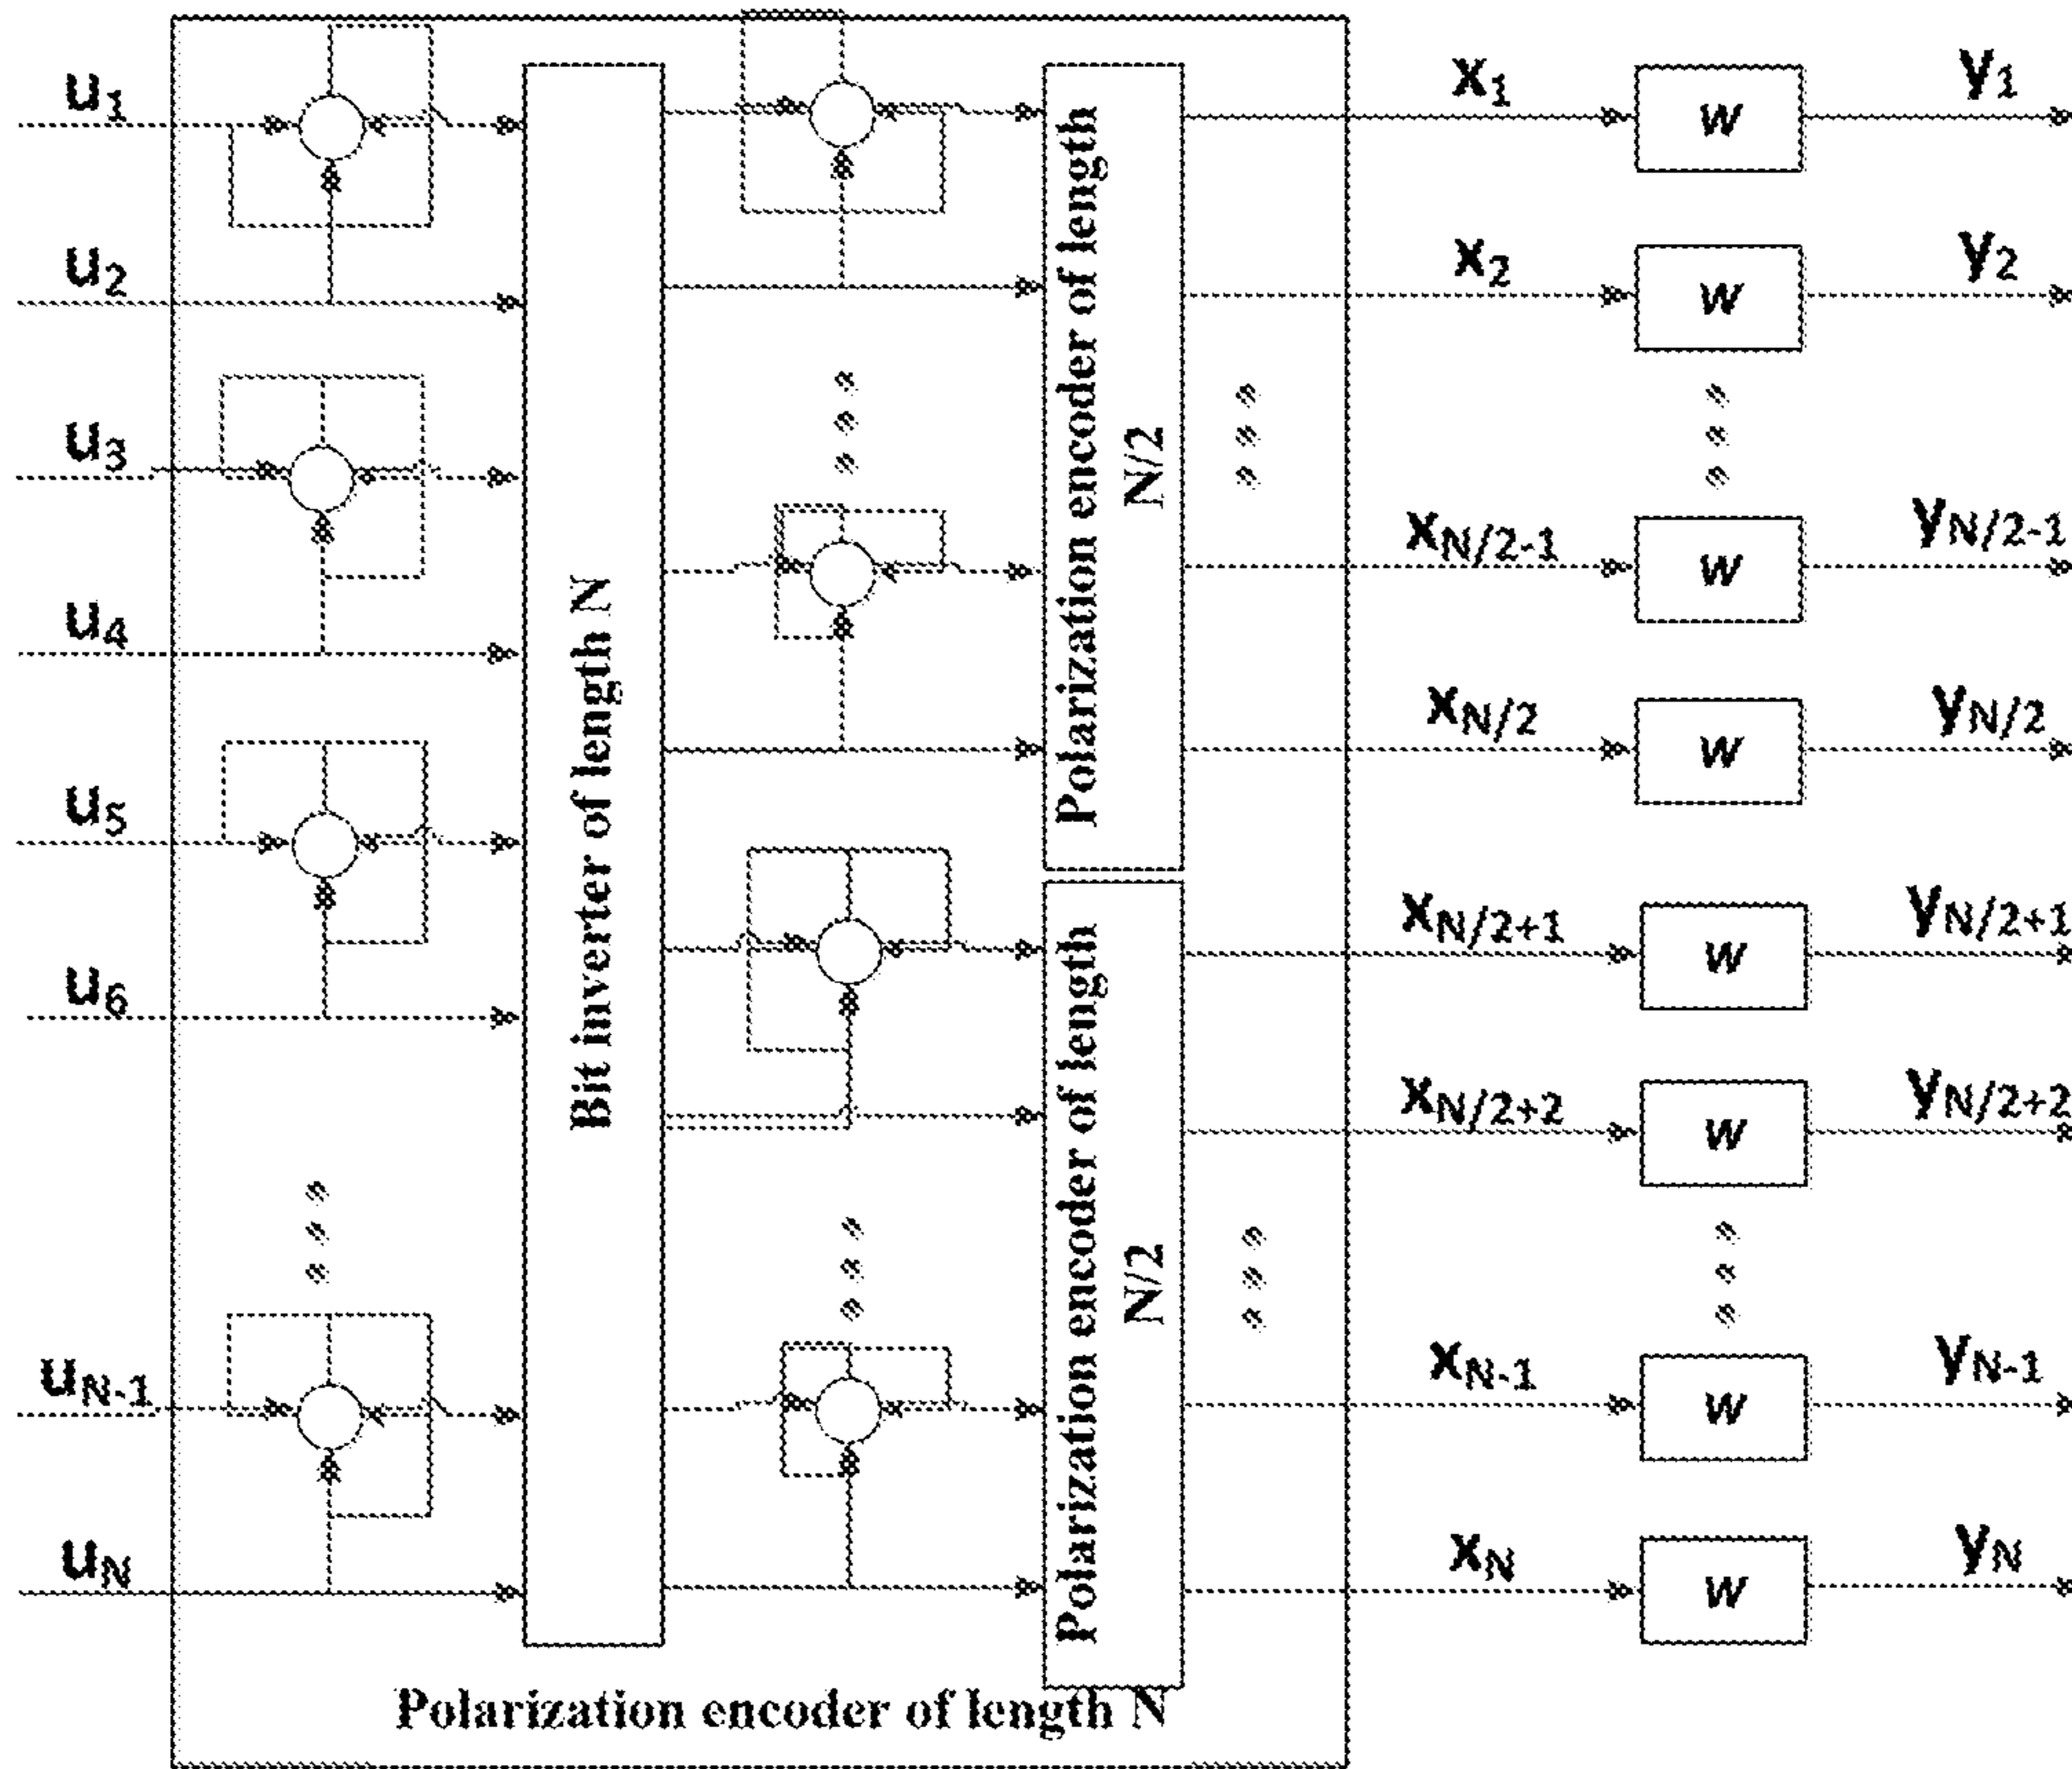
$u_1$
$u_2$
$u_3$
$u_4$
$u_5$
$u_6$
$u_{N-1}$
$u_N$

Bit inverter of length N

Polarization encoder of length N/2

Polarization encoder of length N/2

Polarization encoder of length N

$x_1$
$x_2$
$x_{N/2-1}$
$x_{N/2}$
$x_{N/2+1}$
$x_{N/2+2}$
$x_{N-1}$
$x_N$

W
W
W
W
W
W
W
W

$y_1$
$y_2$
$y_{N/2-1}$
$y_{N/2}$
$y_{N/2+1}$
$y_{N/2+2}$
$y_{N-1}$
$y_N$